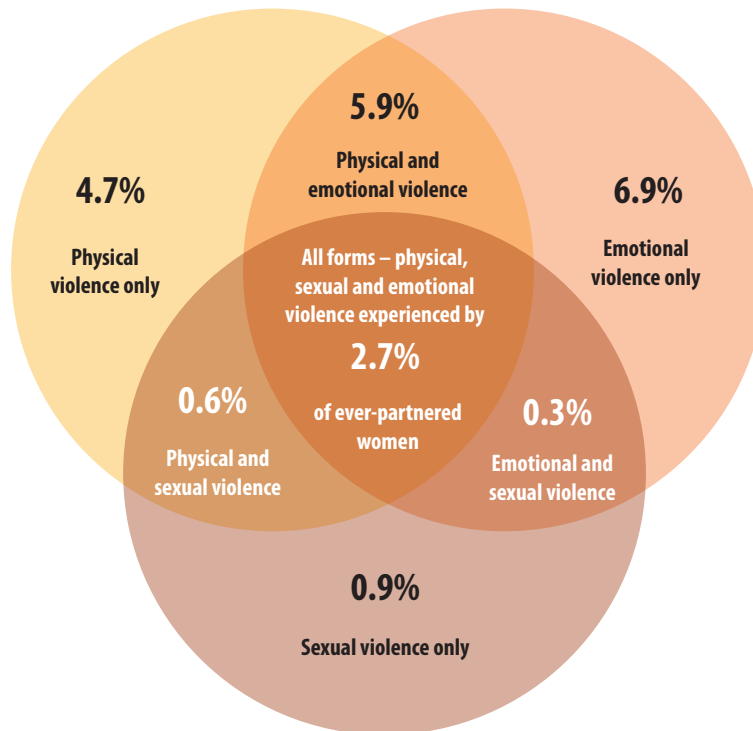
5.9%

Physical and emotional violence

4.7%

Physical violence only

6.9%

Emotional violence only

All forms – physical, sexual and emotional violence experienced by

2.7%

of ever-partnered women

0.6%

Physical and sexual violence

0.3%

Emotional and sexual violence

0.9%

Sexual violence only